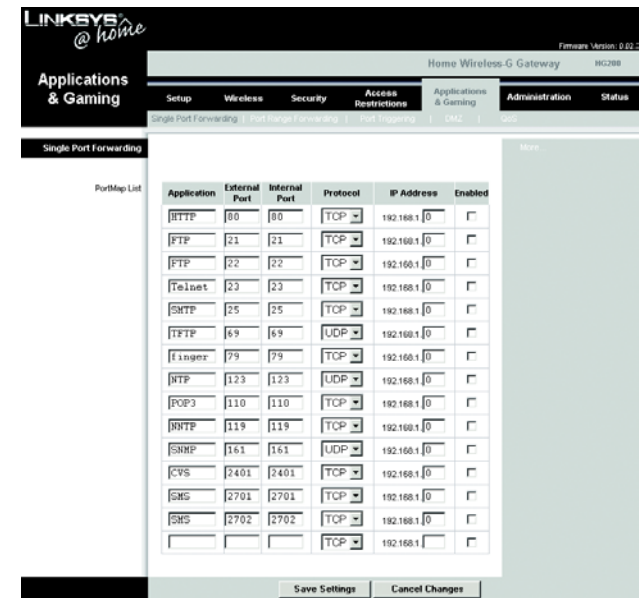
LINKSYS @ home

Firmware Version: 0.02.2

Applications & Gaming

Home Wireless-G Gateway HG200

Setup | Wireless | Security | Access Restrictions | Applications & Gaming | Administration | Status

Single Port Forwarding | Port Range Forwarding | Port Triggering | DMZ | QoS

Single Port Forwarding

More...

PortMap List

| Application | External Port | Internal Port | Protocol | IP Address | Enabled |
|---|---|---|---|---|---|
| HTTP | 80 | 80 | TCP | 192.168.1. 0 | |
| FTP | 21 | 21 | TCP | 192.168.1. 0 | |
| FTP | 22 | 22 | TCP | 192.168.1. 0 | |
| Telnet | 23 | 23 | TCP | 192.168.1. 0 | |
| SMTP | 25 | 25 | TCP | 192.168.1. 0 | |
| TFTP | 69 | 69 | UDP | 192.168.1. 0 | |
| finger | 79 | 79 | TCP | 192.168.1. 0 | |
| NTP | 123 | 123 | UDP | 192.168.1. 0 | |
| POP3 | 110 | 110 | TCP | 192.168.1. 0 | |
| NNTP | 119 | 119 | TCP | 192.168.1. 0 | |
| SNMP | 161 | 161 | UDP | 192.168.1. 0 | |
| CVS | 2401 | 2401 | TCP | 192.168.1. 0 | |
| SMS | 2701 | 2701 | TCP | 192.168.1. 0 | |
| SMS | 2702 | 2702 | TCP | 192.168.1. 0 | |
| | | | TCP | 192.168.1. | |

Save Settings | Cancel Changes